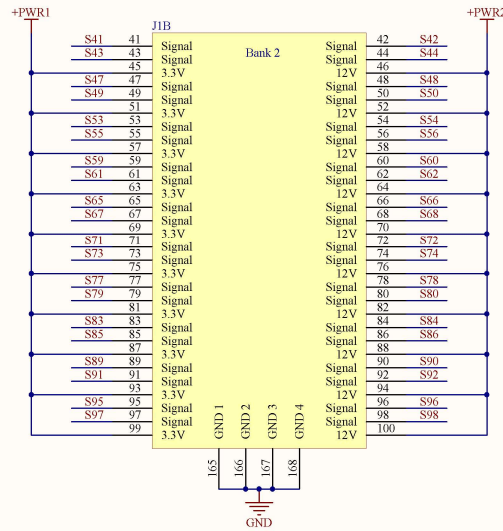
+PWR1
+PWR2
J1B
Bank 2

| | | | | | |
|---|---|---|---|---|---|
| S41 | 41 | Signal | Signal | 42 | S42 |
| S43 | 43 | Signal | Signal | 44 | S44 |
| | 45 | 3.3V | 12V | 46 | |
| S47 | 47 | Signal | Signal | 48 | S48 |
| S49 | 49 | Signal | Signal | 50 | S50 |
| | 51 | 3.3V | 12V | 52 | |
| S53 | 53 | Signal | Signal | 54 | S54 |
| S55 | 55 | Signal | Signal | 56 | S56 |
| | 57 | 3.3V | 12V | 58 | |
| S59 | 59 | Signal | Signal | 60 | S60 |
| S61 | 61 | Signal | Signal | 62 | S62 |
| | 63 | 3.3V | 12V | 64 | |
| S65 | 65 | Signal | Signal | 66 | S66 |
| S67 | 67 | Signal | Signal | 68 | S68 |
| | 69 | 3.3V | 12V | 70 | |
| S71 | 71 | Signal | Signal | 72 | S72 |
| S73 | 73 | Signal | Signal | 74 | S74 |
| | 75 | 3.3V | 12V | 76 | |
| S77 | 77 | Signal | Signal | 78 | S78 |
| S79 | 79 | Signal | Signal | 80 | S80 |
| | 81 | 3.3V | 12V | 82 | |
| S83 | 83 | Signal | Signal | 84 | S84 |
| S85 | 85 | Signal | Signal | 86 | S86 |
| | 87 | 3.3V | 12V | 88 | |
| S89 | 89 | Signal | Signal | 90 | S90 |
| S91 | 91 | Signal | Signal | 92 | S92 |
| | 93 | 3.3V | 12V | 94 | |
| S95 | 95 | Signal | Signal | 96 | S96 |
| S97 | 97 | Signal | Signal | 98 | S98 |
| | 99 | 3.3V | 12V | 100 | |

GND 1 GND 2 GND 3 GND 4
165 166 167 168
GND